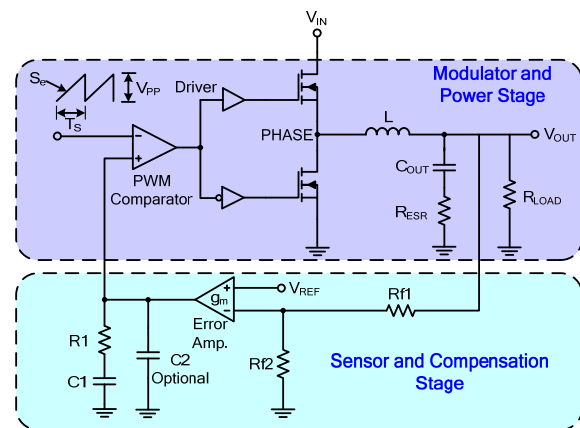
$V_{IN}$

$S_e$

$V_{PP}$

$T_S$

Driver

Modulator and Power Stage

PHASE

L

$V_{OUT}$

PWM Comparator

$C_{OUT}$

$R_{ESR}$

$R_{LOAD}$

$g_m$

$V_{REF}$

Rf1

Error Amp.

R1

C1

C2 Optional

Rf2

Sensor and Compensation Stage